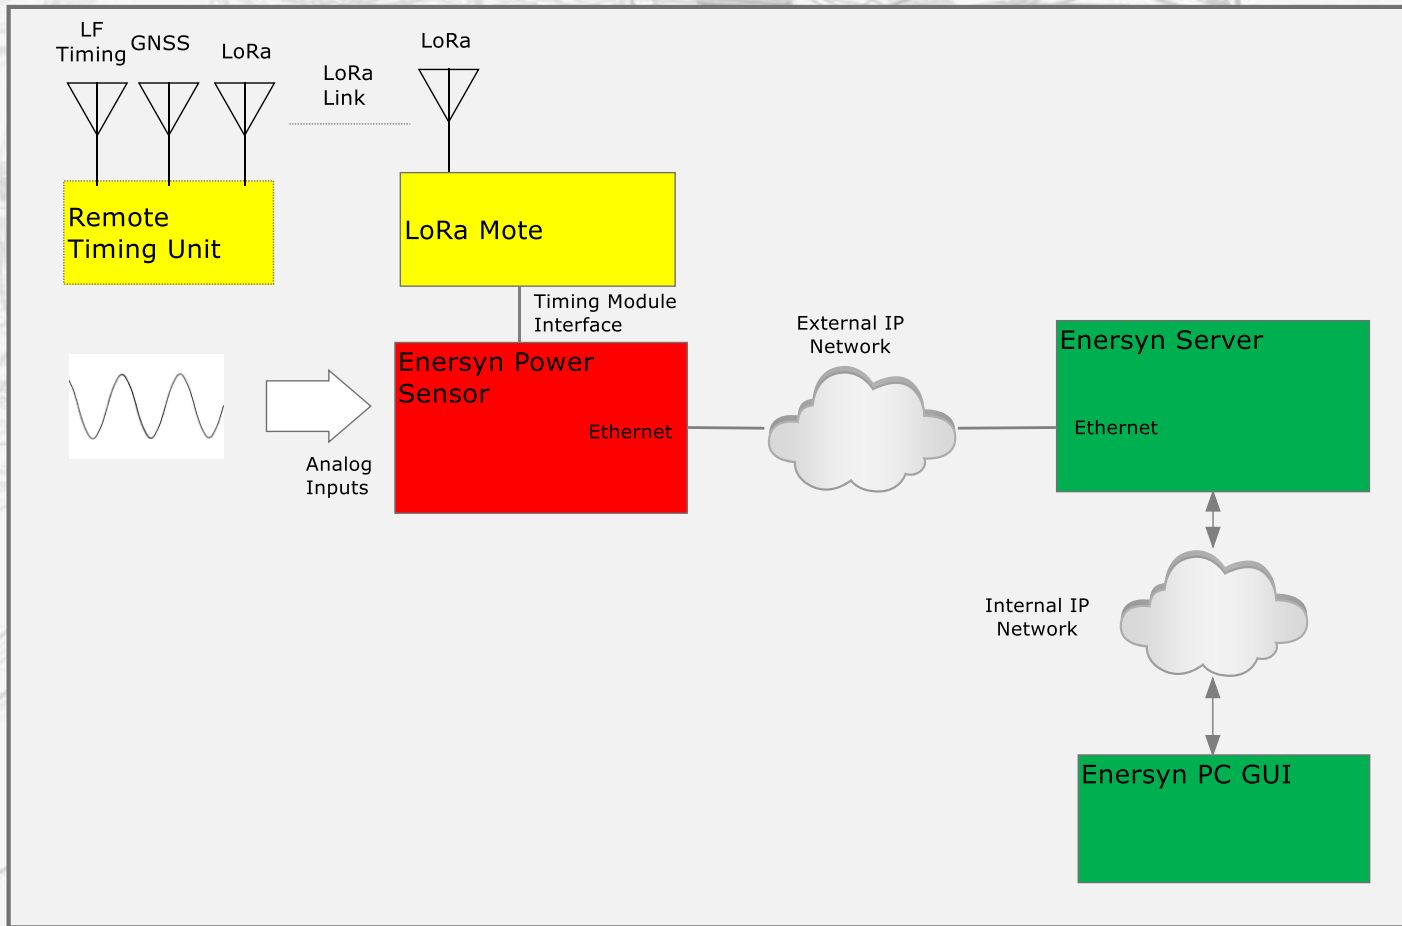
LF Timing

GNSS

LoRa

LoRa Link

LoRa

Remote Timing Unit

LoRa Mote

Timing Module Interface

External IP Network

Enersyn Server

Enersyn Power Sensor

Ethernet

Ethernet

Analog Inputs

Internal IP Network

Enersyn PC GUI